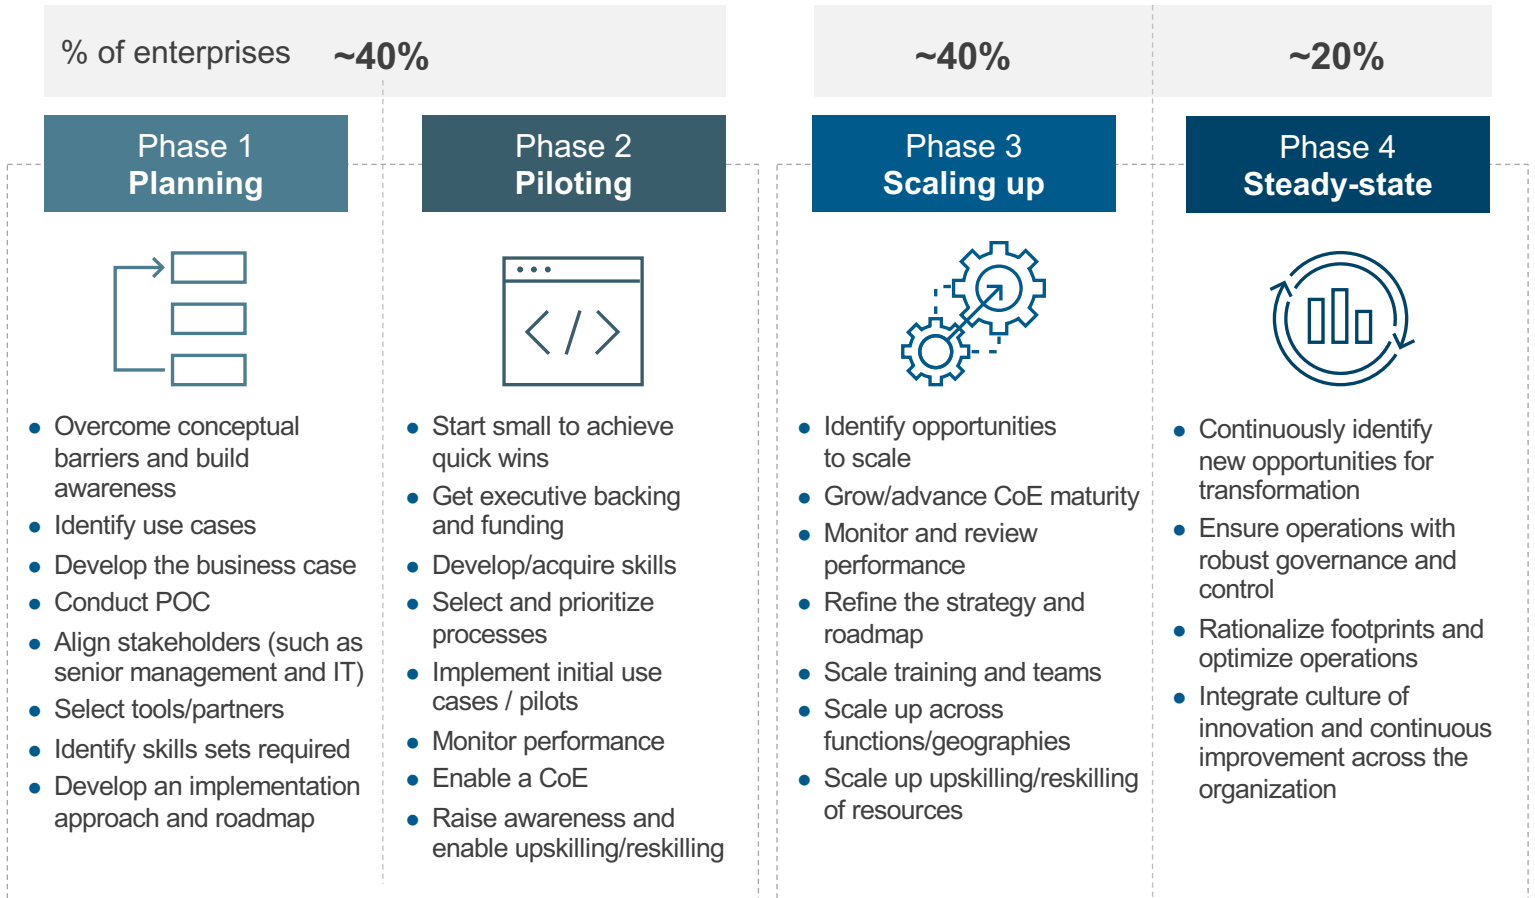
% of enterprises ~40%

~40%

~20%

Phase 1
Planning

- Overcome conceptual barriers and build awareness
- Identify use cases
- Develop the business case
- Conduct POC
- Align stakeholders (such as senior management and IT)
- Select tools/partners
- Identify skills sets required
- Develop an implementation approach and roadmap

Phase 2
Piloting

- Start small to achieve quick wins
- Get executive backing and funding
- Develop/acquire skills
- Select and prioritize processes
- Implement initial use cases / pilots
- Monitor performance
- Enable a CoE
- Raise awareness and enable upskilling/reskilling

Phase 3
Scaling up

- Identify opportunities to scale
- Grow/advance CoE maturity
- Monitor and review performance
- Refine the strategy and roadmap
- Scale training and teams
- Scale up across functions/geographies
- Scale up upskilling/reskilling of resources

Phase 4
Steady-state

- Continuously identify new opportunities for transformation
- Ensure operations with robust governance and control
- Rationalize footprints and optimize operations
- Integrate culture of innovation and continuous improvement across the organization